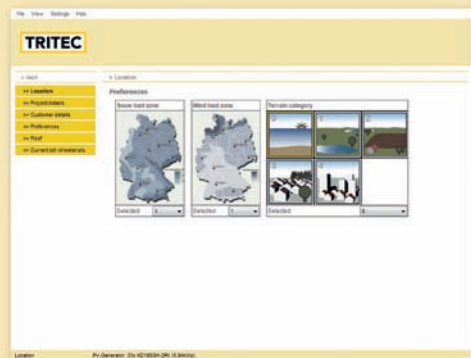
File View Settings Help

TRITEC

« back

» Location

>> Location
>> Project details
>> Customer details
>> Preferences
>> Roof
>> Current bill of materials

Preferences

Snow load zone

Wind load zone

Terrain category

Selected 1

Selected 1

Selected II

Location PV-Generator: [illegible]